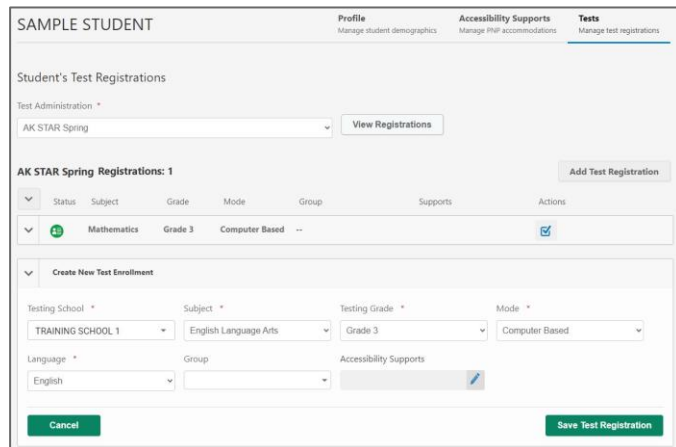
SAMPLE STUDENT

Profile
Manage student demographics

Accessibility Supports
Manage PNP accommodations

Tests
Manage test registrations

Student's Test Registrations

Test Administration *

AK STAR Spring

View Registrations

AK STAR Spring Registrations: 1

Add Test Registration

| Status | Subject | Grade | Mode | Group | Supports | Actions |
|---|---|---|---|---|---|---|
| | Mathematics | Grade 3 | Computer Based | -- | | |

Create New Test Enrollment

Testing School *
TRAINING SCHOOL 1

Subject *
English Language Arts

Testing Grade *
Grade 3

Mode *
Computer Based

Language *
English

Group

Accessibility Supports

Cancel

Save Test Registration